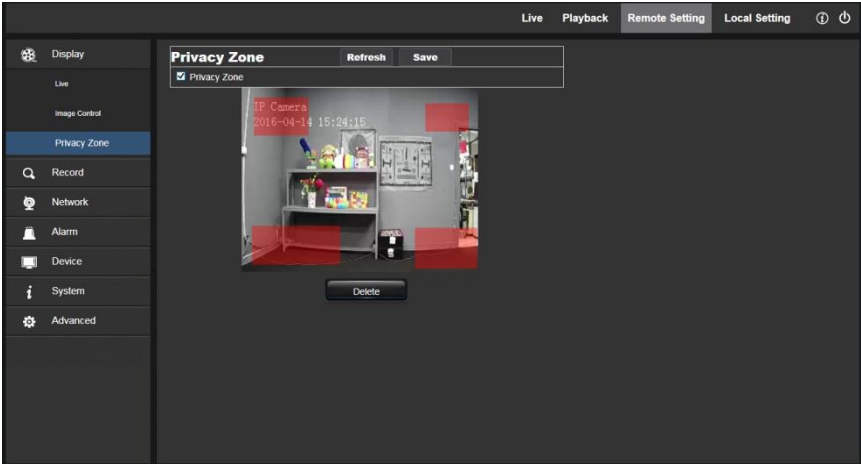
Live Playback Remote Setting Local Setting

Display
Live
Image Control
Privacy Zone
Record
Network
Alarm
Device
System
Advanced

Privacy Zone Refresh Save
☑ Privacy Zone

IP Camera
2016-04-14 15:24:15

Delete